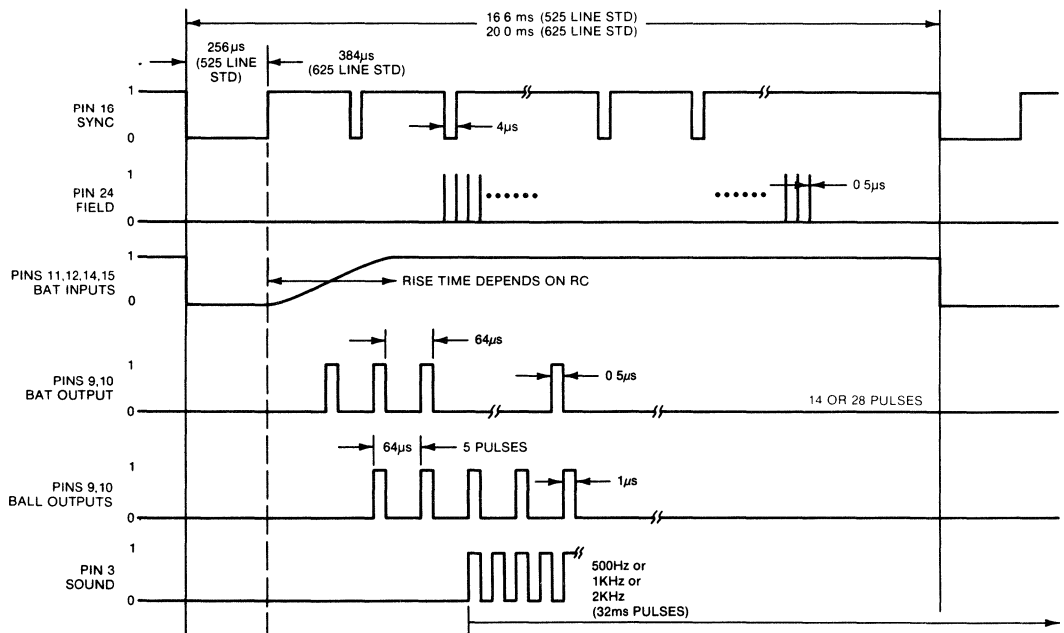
16 6 ms (525 LINE STD)
20 0 ms (625 LINE STD)

256μs (525 LINE STD)

384μs (625 LINE STD)

PIN 16 SYNC

1

0

4μs

PIN 24 FIELD

1

0

0 5μs

PINS 11,12,14,15 BAT INPUTS

1

0

RISE TIME DEPENDS ON RC

PINS 9,10 BAT OUTPUT

1

0

64μs

0 5μs

14 OR 28 PULSES

PINS 9,10 BALL OUTPUTS

1

0

64μs

5 PULSES

1μs

PIN 3 SOUND

1

0

500Hz or 1KHz or 2KHz (32ms PULSES)